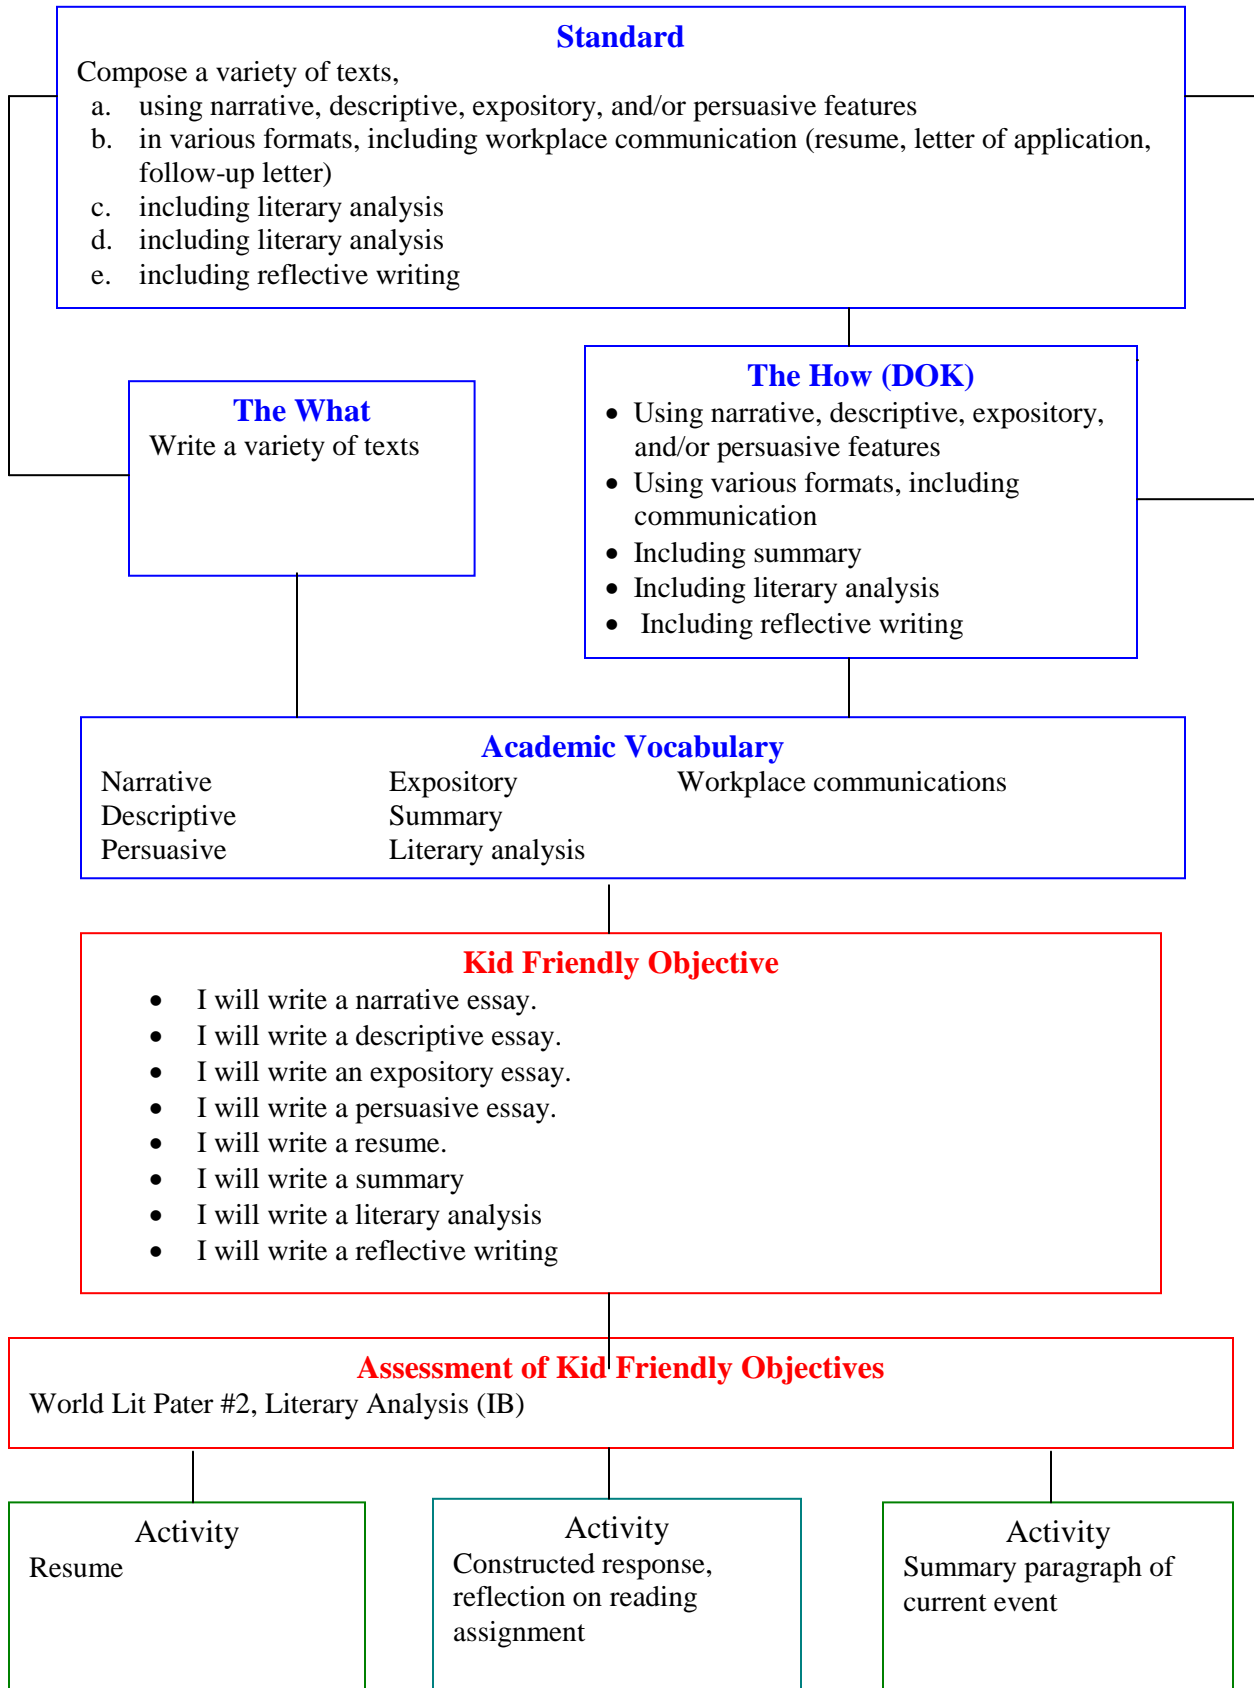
Standard
Compose a variety of texts,
a. using narrative, descriptive, expository, and/or persuasive features
b. in various formats, including workplace communication (resume, letter of application, follow-up letter)
c. including literary analysis
d. including literary analysis
e. including reflective writing

The What
Write a variety of texts

The How (DOK)
- Using narrative, descriptive, expository, and/or persuasive features
- Using various formats, including communication
- Including summary
- Including literary analysis
- Including reflective writing

Academic Vocabulary
Narrative
Descriptive
Persuasive
Expository
Summary
Literary analysis
Workplace communications

Kid Friendly Objective
- I will write a narrative essay.
- I will write a descriptive essay.
- I will write an expository essay.
- I will write a persuasive essay.
- I will write a resume.
- I will write a summary
- I will write a literary analysis
- I will write a reflective writing

Assessment of Kid Friendly Objectives
World Lit Pater #2, Literary Analysis (IB)

Activity
Resume

Activity
Constructed response, reflection on reading assignment

Activity
Summary paragraph of current event